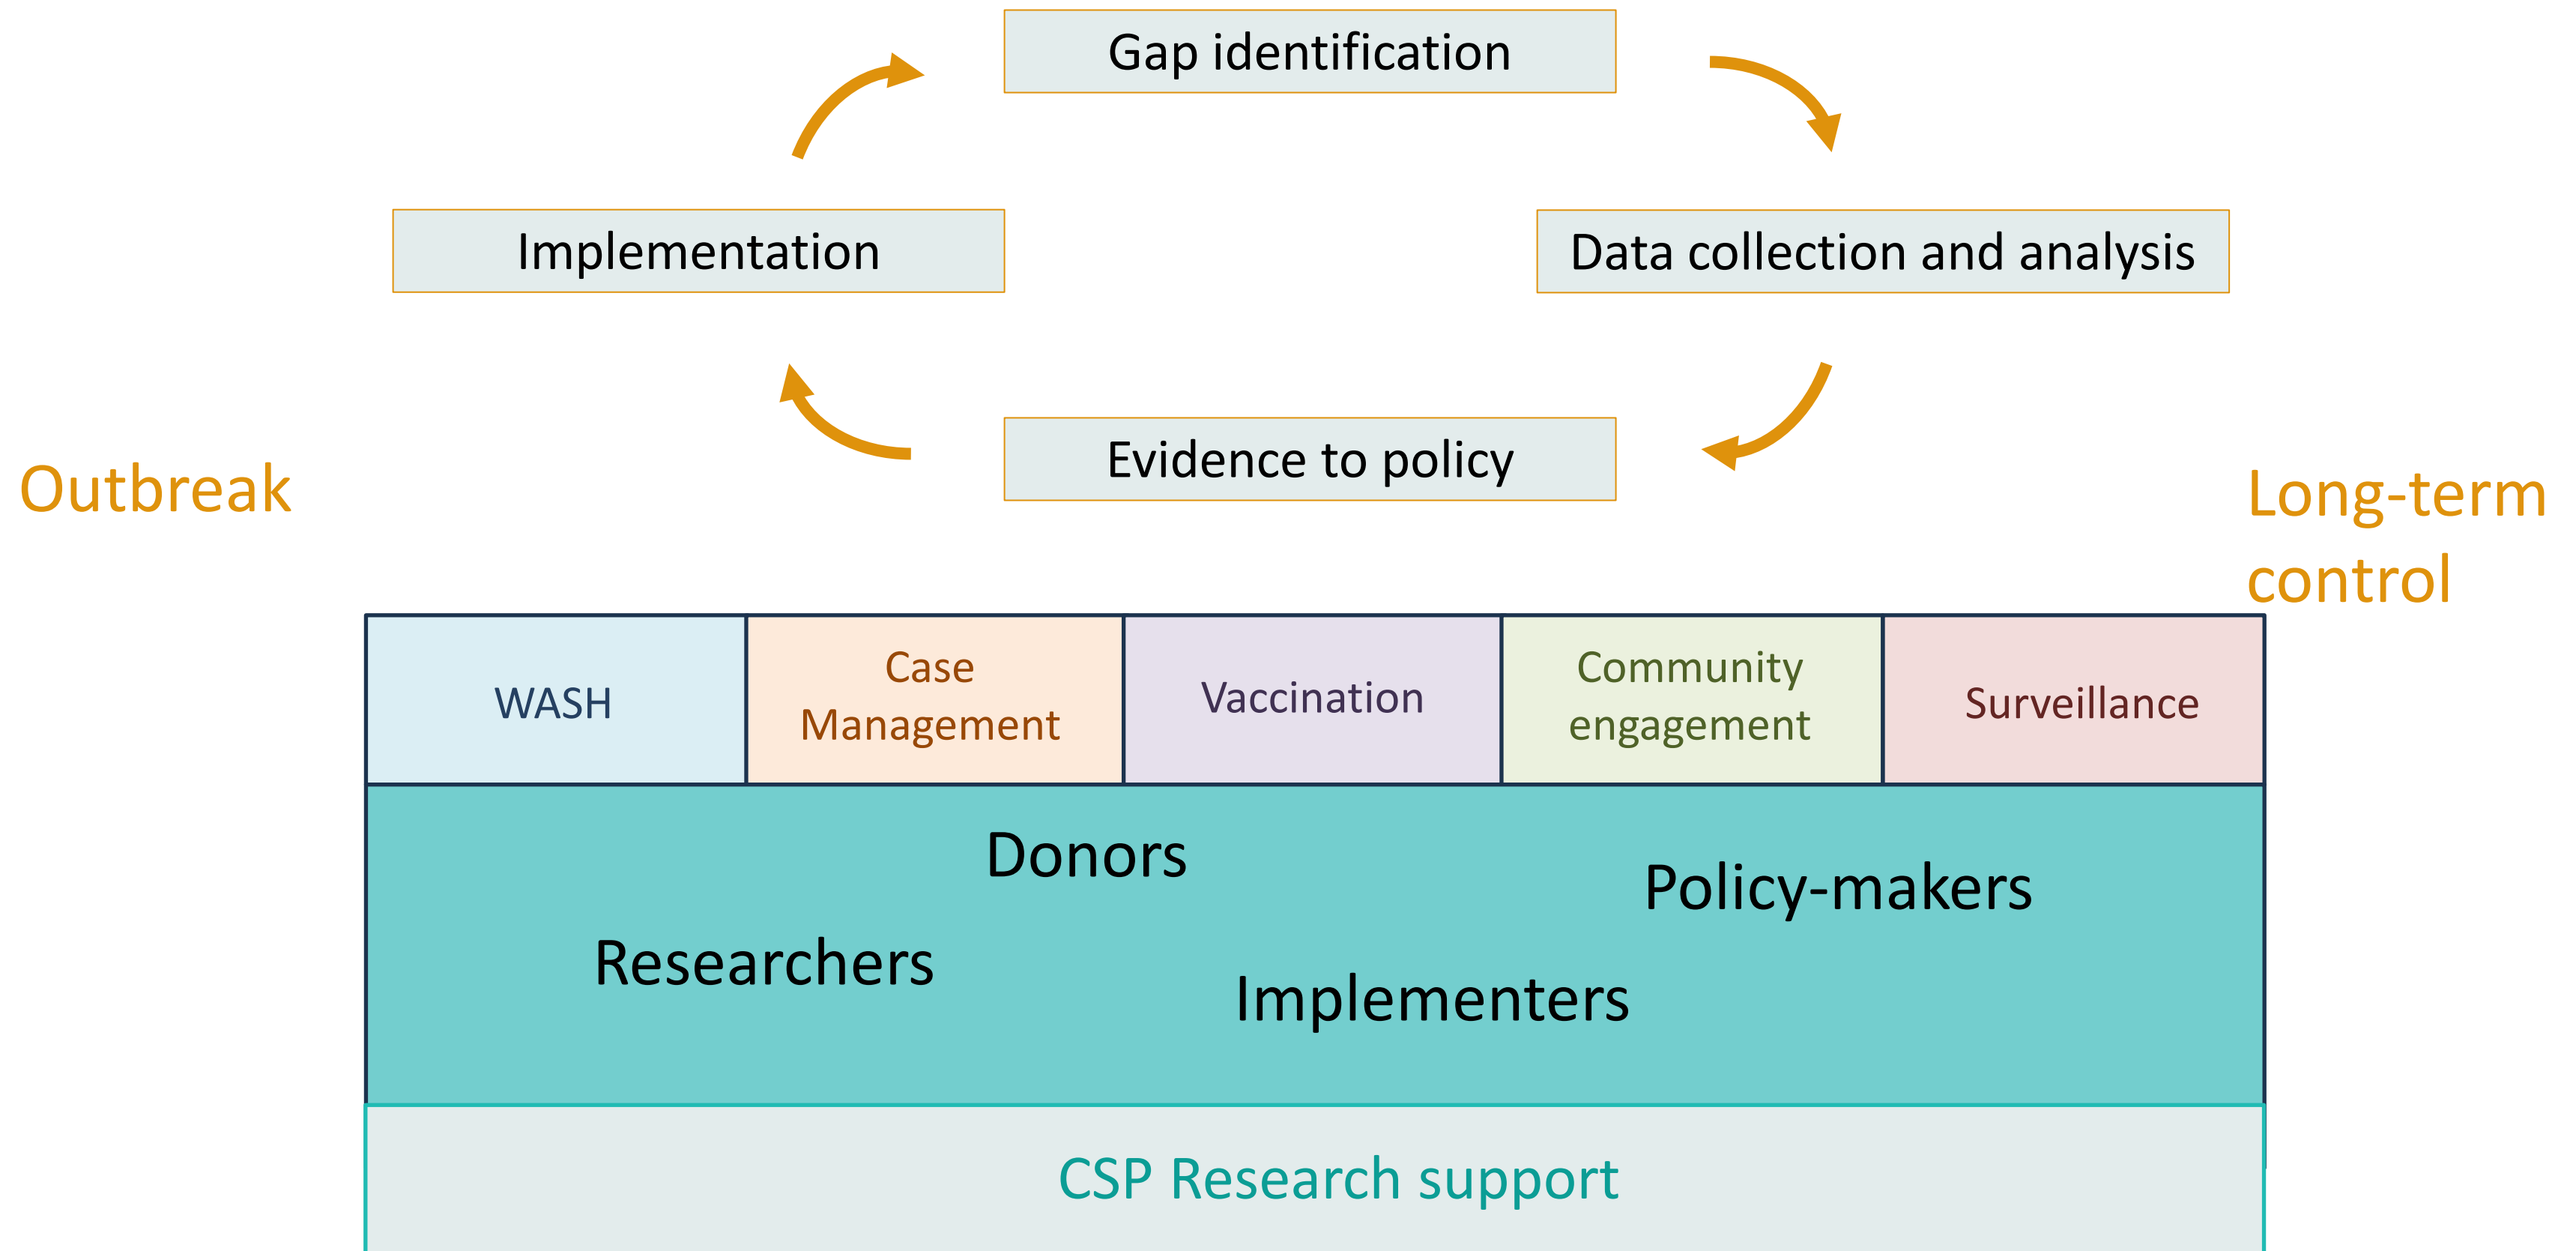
Gap identification

Implementation

Data collection and analysis

Evidence to policy

Outbreak

Long-term control

| WASH | Case Management | Vaccination | Community engagement | Surveillance |
|---|---|---|---|---|

Donors

Policy-makers

Researchers

Implementers

CSP Research support